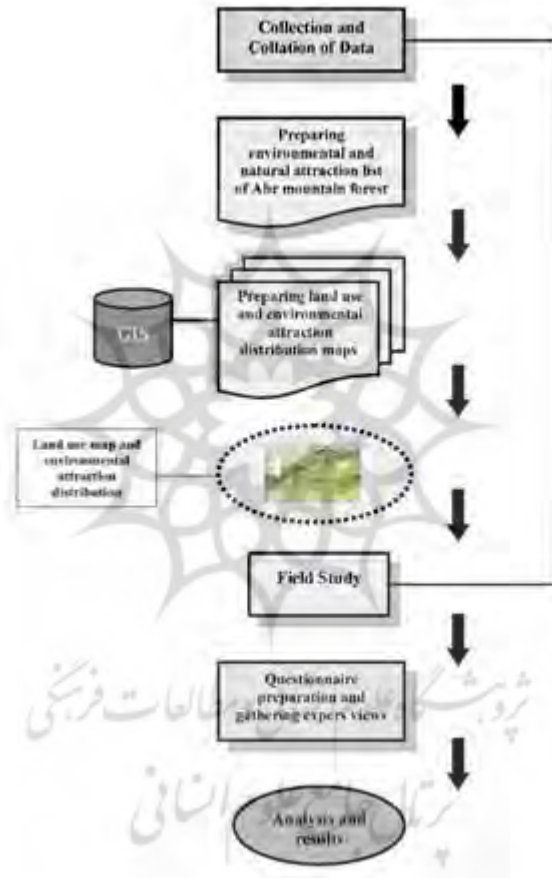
Collection and Collation of Data

Preparing environmental and natural attraction list of Abr mountain forest

GIS

Preparing land use and environmental attraction distribution maps

Land use map and environmental attraction distribution

Field Study

Questionnaire preparation and gathering expers views

Analysis and results

پژوهشگاه علوم انسانی و مطالعات فرهنگی
پرتال جامع علوم انسانی